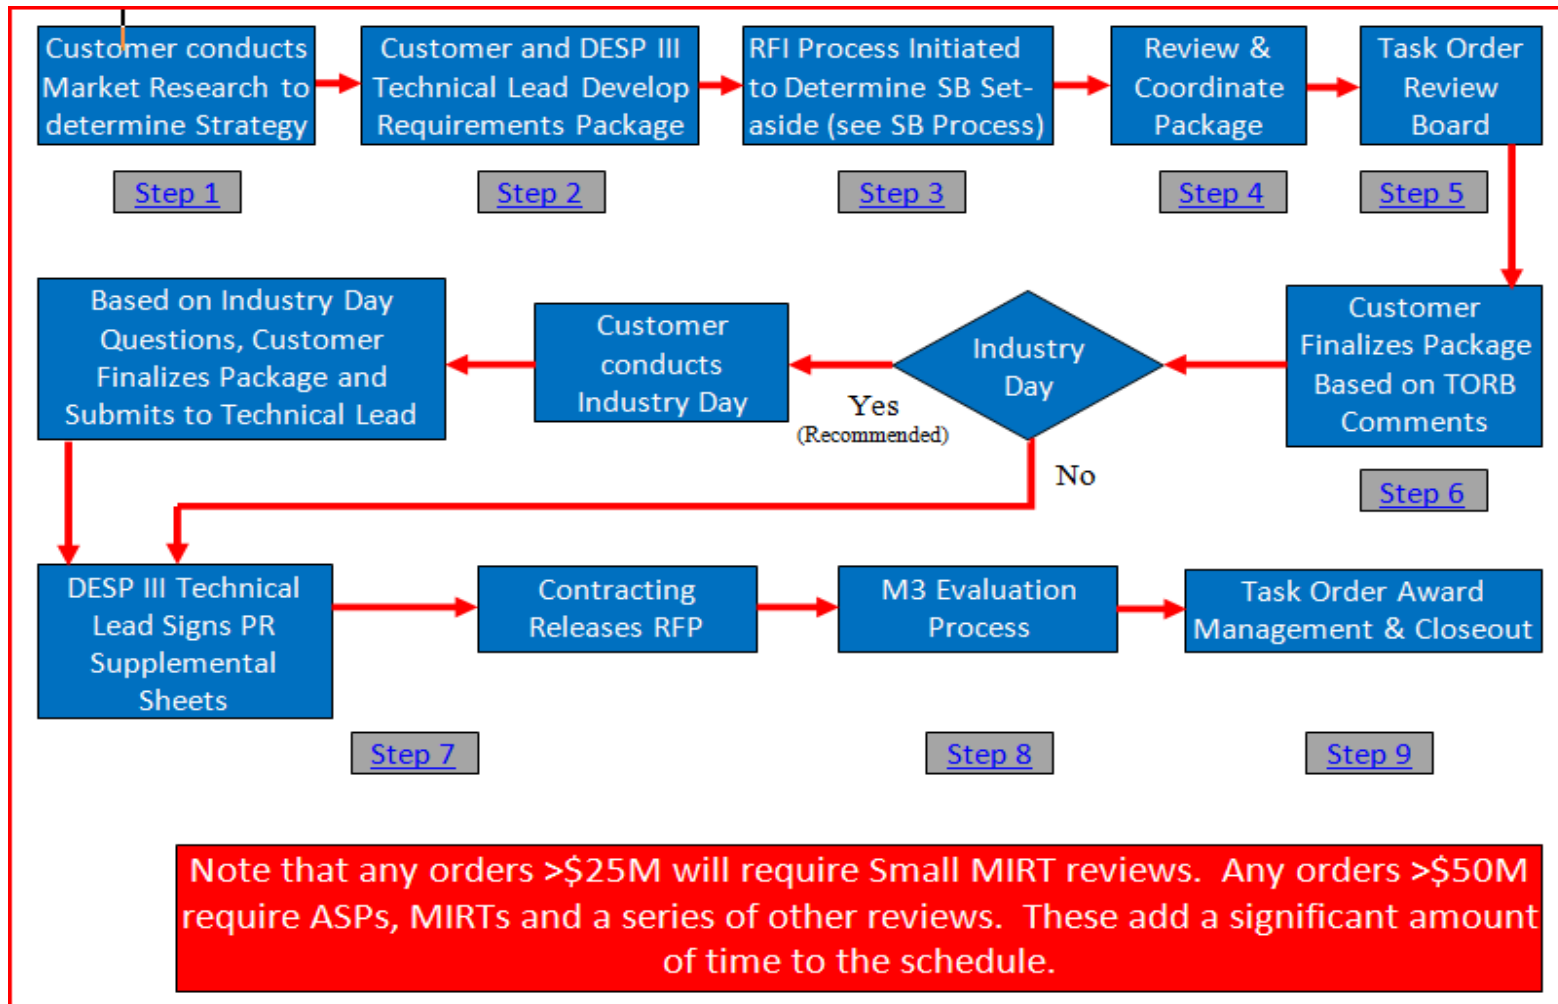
Customer conducts Market Research to determine Strategy

Step 1

Customer and DESP III Technical Lead Develop Requirements Package

Step 2

RFI Process Initiated to Determine SB Set-aside (see SB Process)

Step 3

Review & Coordinate Package

Step 4

Task Order Review Board

Step 5

Customer Finalizes Package Based on TORB Comments

Step 6

Industry Day

Yes
(Recommended)

No

Customer conducts Industry Day

Based on Industry Day Questions, Customer Finalizes Package and Submits to Technical Lead

DESP III Technical Lead Signs PR Supplemental Sheets

Step 7

Contracting Releases RFP

M3 Evaluation Process

Step 8

Task Order Award Management & Closeout

Step 9

Note that any orders >$25M will require Small MIRT reviews. Any orders >$50M require ASPs, MIRTs and a series of other reviews. These add a significant amount of time to the schedule.